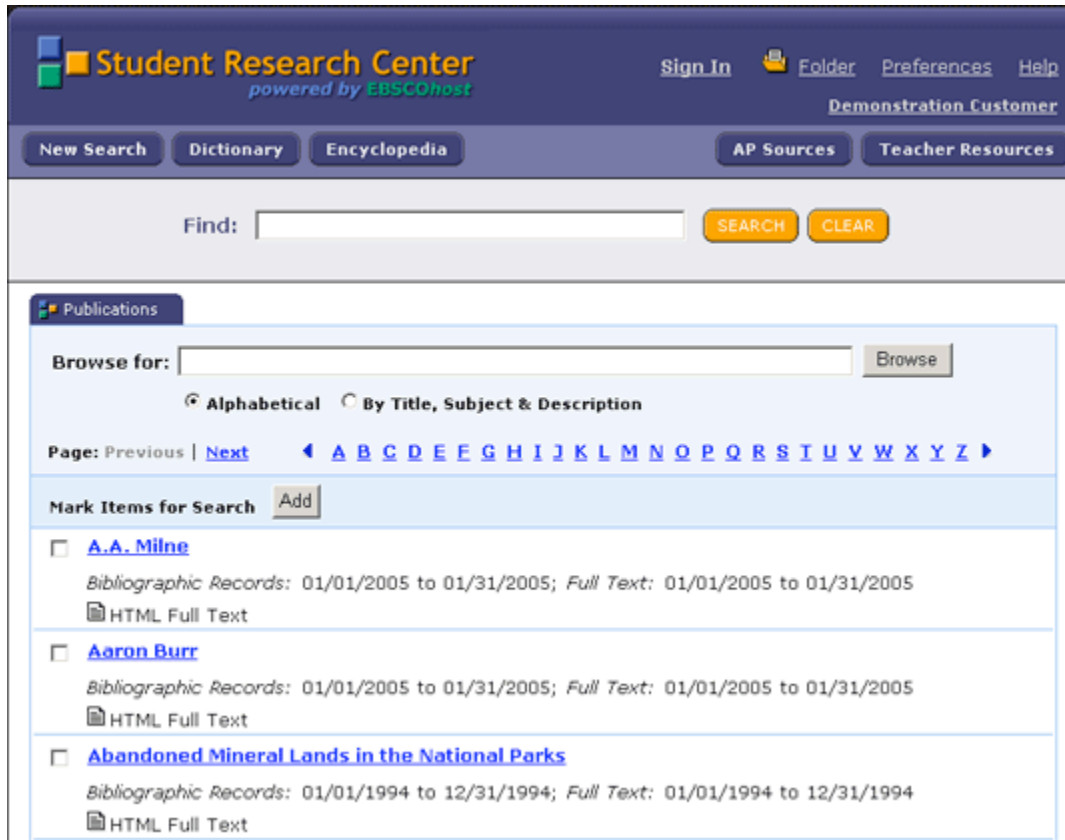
Student Research Center
powered by EBSCOhost

Sign In Folder Preferences Help
Demonstration Customer

New Search Dictionary Encyclopedia AP Sources Teacher Resources

Find: SEARCH CLEAR

Publications

Browse for: Browse

Alphabetical By Title, Subject & Description

Page: Previous | Next A B C D E F G H I J K L M N O P Q R S T U V W X Y Z

Mark Items for Search Add

A.A. Milne
*Bibliographic Records:* 01/01/2005 to 01/31/2005; *Full Text:* 01/01/2005 to 01/31/2005
HTML Full Text

Aaron Burr
*Bibliographic Records:* 01/01/2005 to 01/31/2005; *Full Text:* 01/01/2005 to 01/31/2005
HTML Full Text

Abandoned Mineral Lands in the National Parks
*Bibliographic Records:* 01/01/1994 to 12/31/1994; *Full Text:* 01/01/1994 to 12/31/1994
HTML Full Text